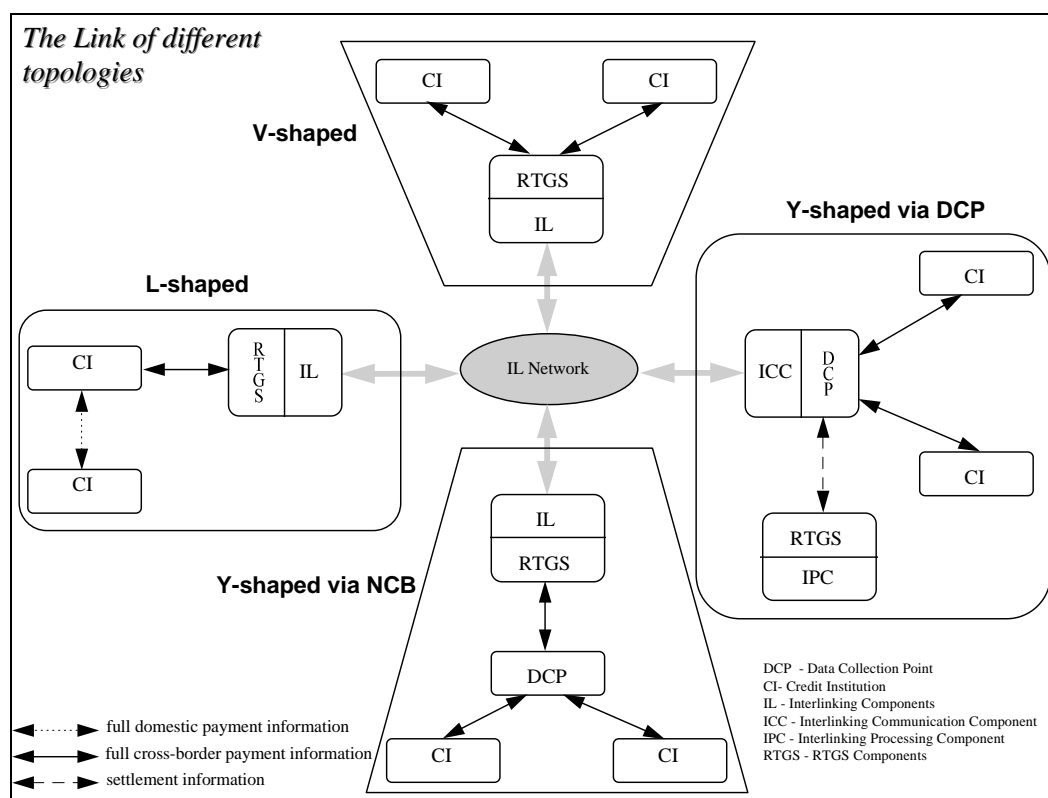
The Link of different topologies

V-shaped

CI

CI

RTGS

IL

Y-shaped via DCP

CI

L-shaped

CI

RTGS

IL

IL Network

ICC

DCP

CI

CI

RTGS

IPC

IL

RTGS

Y-shaped via NCB

DCP

CI

CI

DCP - Data Collection Point
CI- Credit Institution
IL - Interlinking Components
ICC - Interlinking Communication Component
IPC - Interlinking Processing Component
RTGS - RTGS Components

full domestic payment information
full cross-border payment information
settlement information